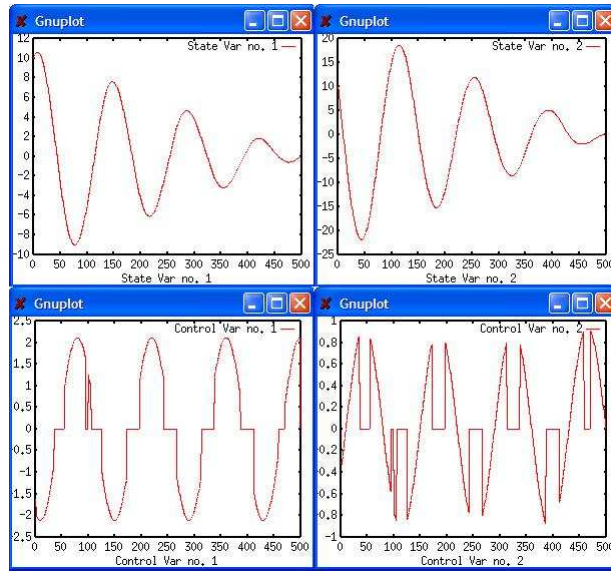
Gnuplot

State Var no. 1

12
10
8
6
4
2
0
-2
-4
-6
-8
-10

0 50 100 150 200 250 300 350 400 450 500

State Var no. 1

Gnuplot

State Var no. 2

20
15
10
5
0
-5
-10
-15
-20
-25

0 50 100 150 200 250 300 350 400 450 500

State Var no. 2

Gnuplot

Control Var no. 1

2.5
2
1.5
1
0.5
0
-0.5
-1
-1.5
-2
-2.5

0 50 100 150 200 250 300 350 400 450 500

Control Var no. 1

Gnuplot

Control Var no. 2

1
0.8
0.6
0.4
0.2
0
-0.2
-0.4
-0.6
-0.8
-1

0 50 100 150 200 250 300 350 400 450 500

Control Var no. 2